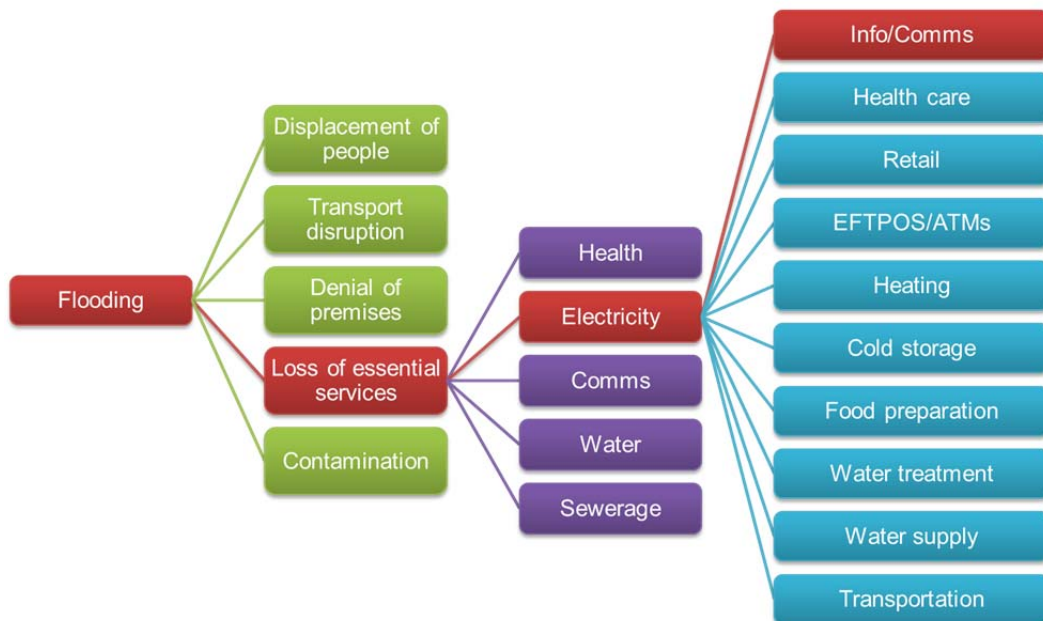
Flooding

Displacement of people

Transport disruption

Denial of premises

Loss of essential services

Contamination

Health

Electricity

Comms

Water

Sewerage

Info/Comms

Health care

Retail

EFTPOS/ATMs

Heating

Cold storage

Food preparation

Water treatment

Water supply

Transportation